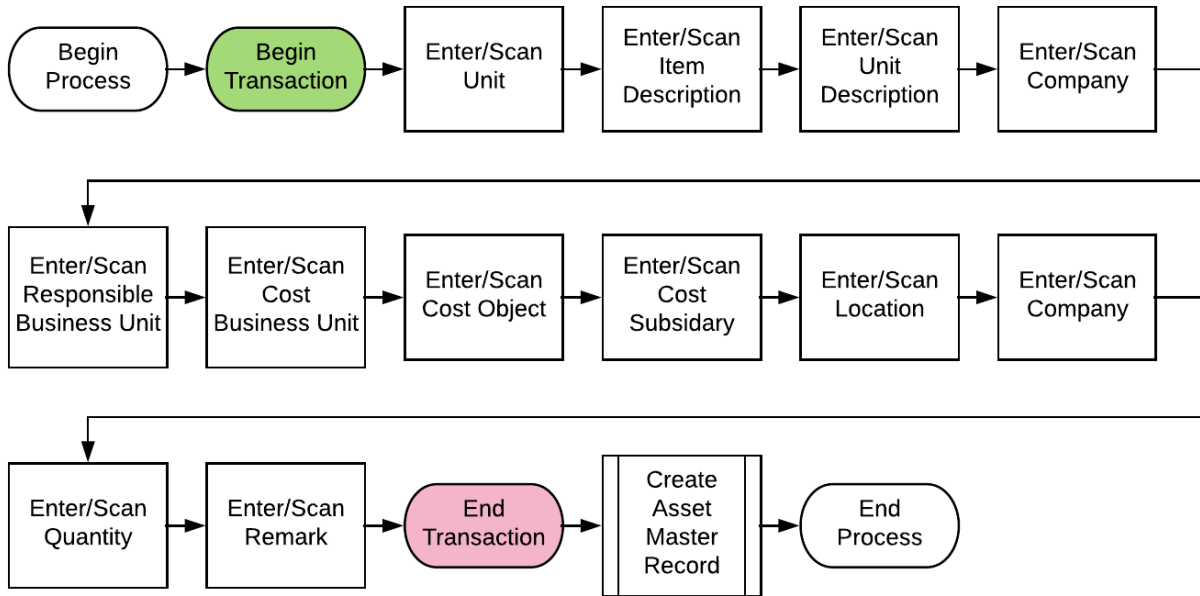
Begin Process

Begin Transaction

Enter/Scan Unit

Enter/Scan Item Description

Enter/Scan Unit Description

Enter/Scan Company

Enter/Scan Responsible Business Unit

Enter/Scan Cost Business Unit

Enter/Scan Cost Object

Enter/Scan Cost Subsidary

Enter/Scan Location

Enter/Scan Company

Enter/Scan Quantity

Enter/Scan Remark

End Transaction

Create Asset Master Record

End Process